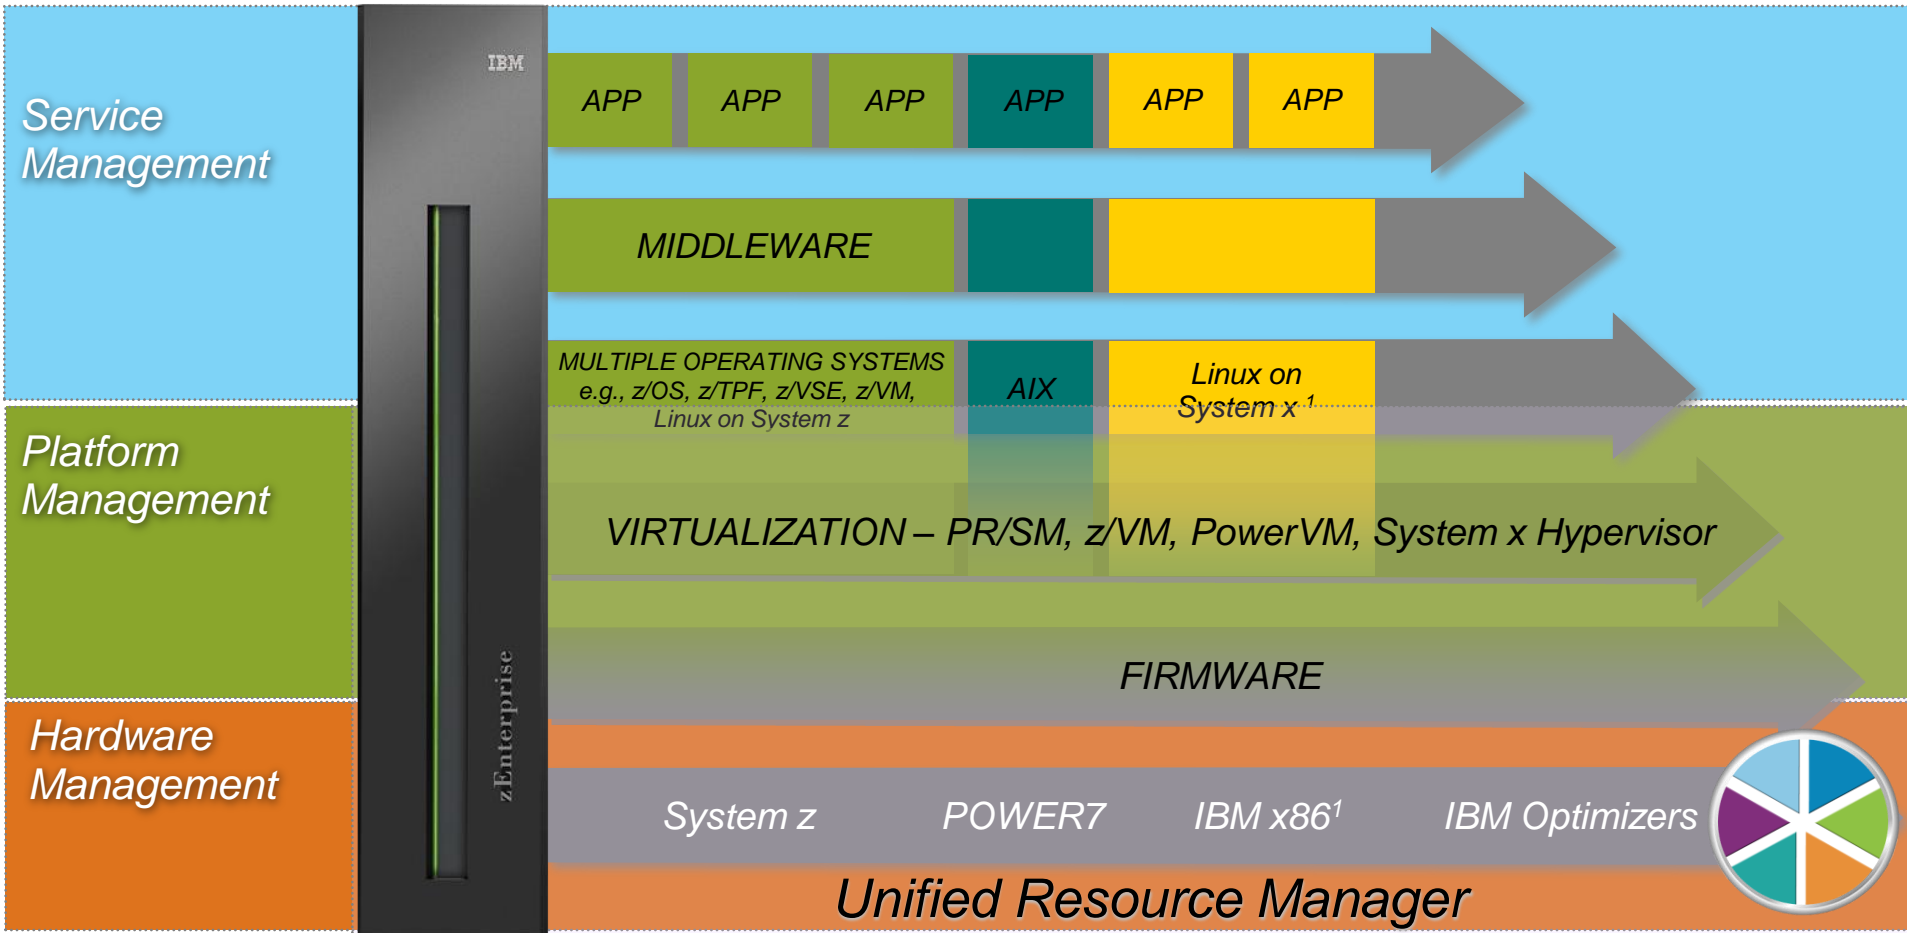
Service Management

Platform Management

Hardware Management

IBM

zEnterprise

APP APP APP APP APP APP

MIDDLEWARE

MULTIPLE OPERATING SYSTEMS e.g., z/OS, z/TPF, z/VSE, z/VM, Linux on System z

AIX

Linux on System x $^1$

VIRTUALIZATION – PR/SM, z/VM, PowerVM, System x Hypervisor

FIRMWARE

System z POWER7 IBM x86$^1$ IBM Optimizers

Unified Resource Manager